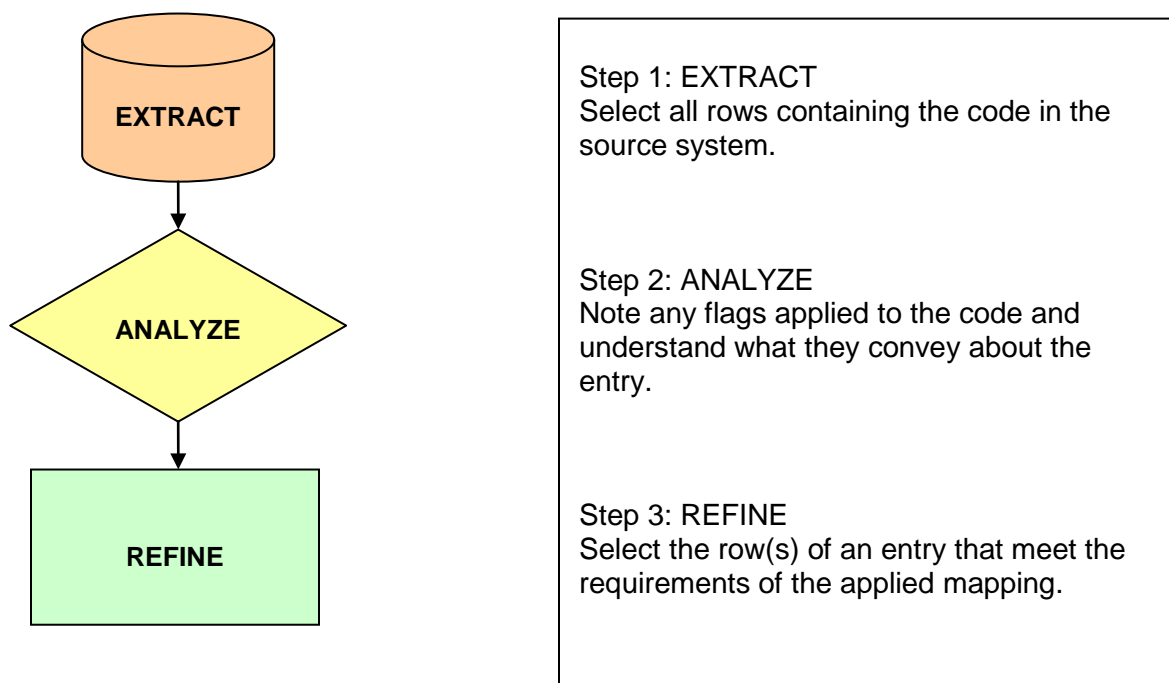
EXTRACT

ANALYZE

REFINE

Step 1: EXTRACT
Select all rows containing the code in the source system.

Step 2: ANALYZE
Note any flags applied to the code and understand what they convey about the entry.

Step 3: REFINE
Select the row(s) of an entry that meet the requirements of the applied mapping.